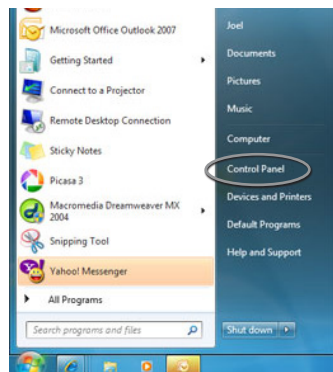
Microsoft Office Outlook 2007
Getting Started
Connect to a Projector
Remote Desktop Connection
Sticky Notes
Picasa 3
Macromedia Dreamweaver MX 2004
Snipping Tool
Yahoo! Messenger
All Programs
Search programs and files

Joel
Documents
Pictures
Music
Computer
Control Panel
Devices and Printers
Default Programs
Help and Support
Shut down